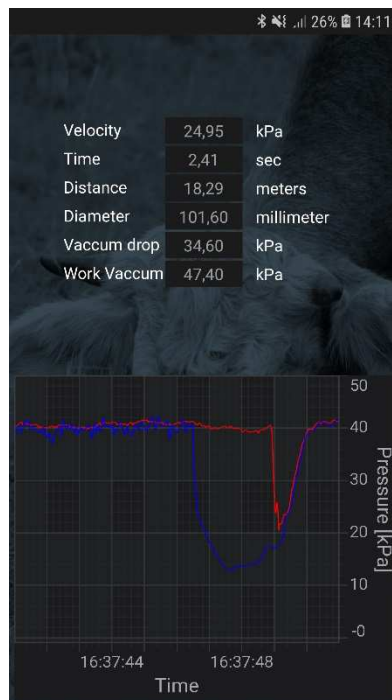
26% 14:11

| | | |
|---|---|---|
| Velocity | 24,95 | kPa |
| Time | 2,41 | sec |
| Distance | 18,29 | meters |
| Diameter | 101,60 | millimeter |
| Vaccum drop | 34,60 | kPa |
| Work Vaccum | 47,40 | kPa |

50
40
30
20
10
-0
Pressure [kPa]
16:37:44
16:37:48
Time